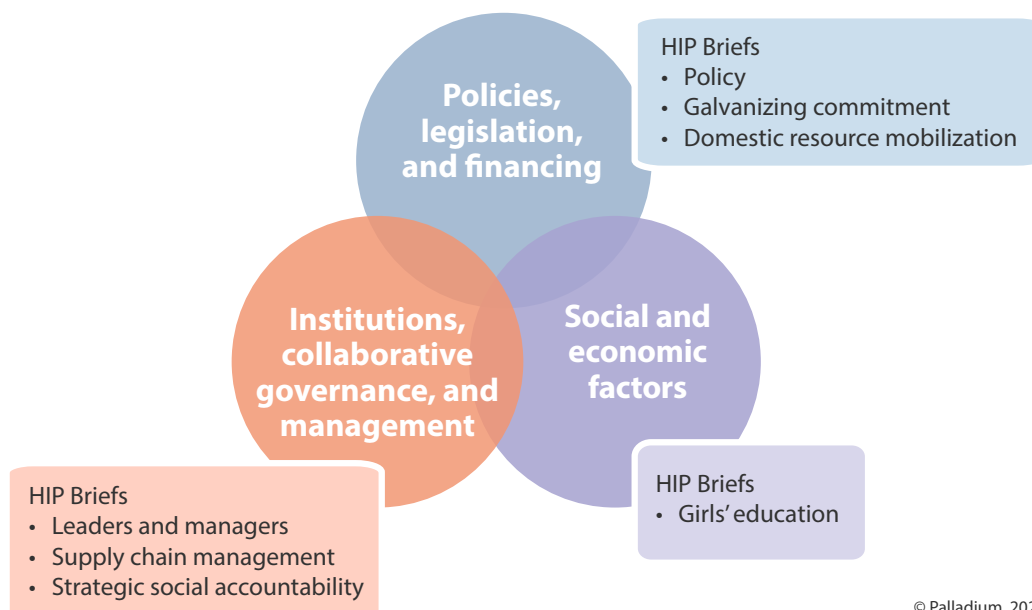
Policies, legislation, and financing

HIP Briefs
• Policy
• Galvanizing commitment
• Domestic resource mobilization

Institutions, collaborative governance, and management

Social and economic factors

HIP Briefs
• Girls' education

HIP Briefs
• Leaders and managers
• Supply chain management
• Strategic social accountability

© Palladium, 20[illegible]